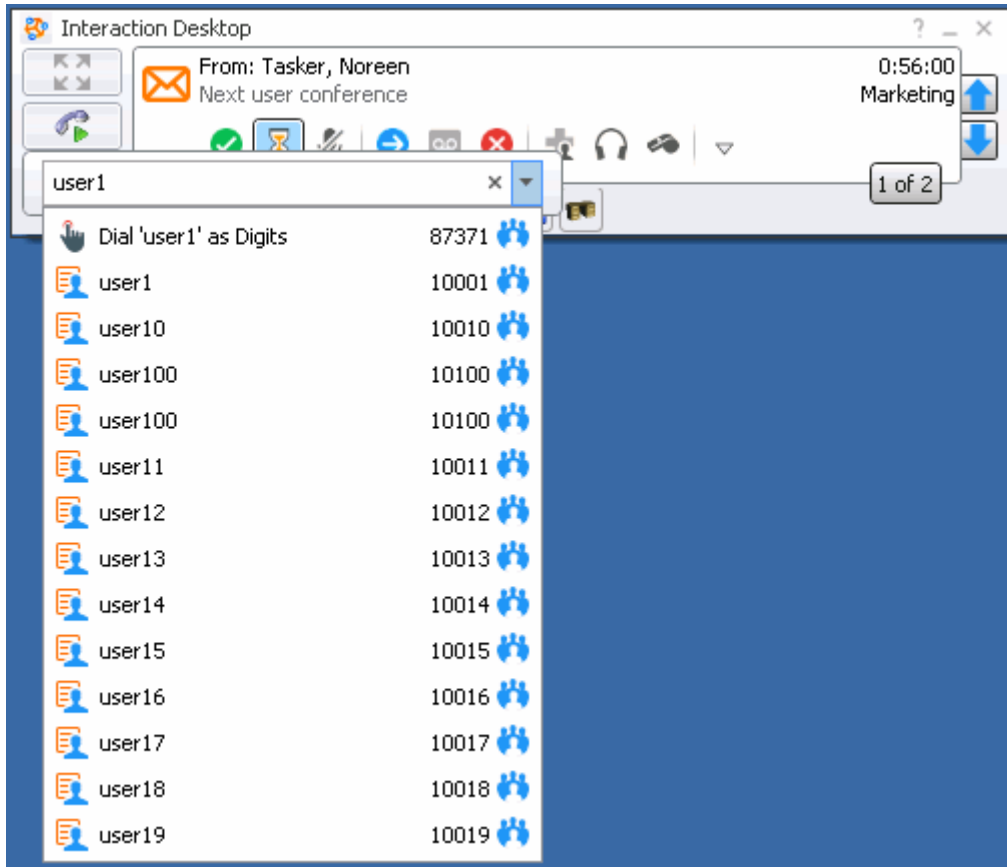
Interaction Desktop

? _ ×

From: Tasker, Noreen
Next user conference

0:56:00
Marketing

1 of 2

user1

| | |
|---|---|
| Dial 'user1' as Digits | 87371 |
| user1 | 10001 |
| user10 | 10010 |
| user100 | 10100 |
| user100 | 10100 |
| user11 | 10011 |
| user12 | 10012 |
| user13 | 10013 |
| user14 | 10014 |
| user15 | 10015 |
| user16 | 10016 |
| user17 | 10017 |
| user18 | 10018 |
| user19 | 10019 |